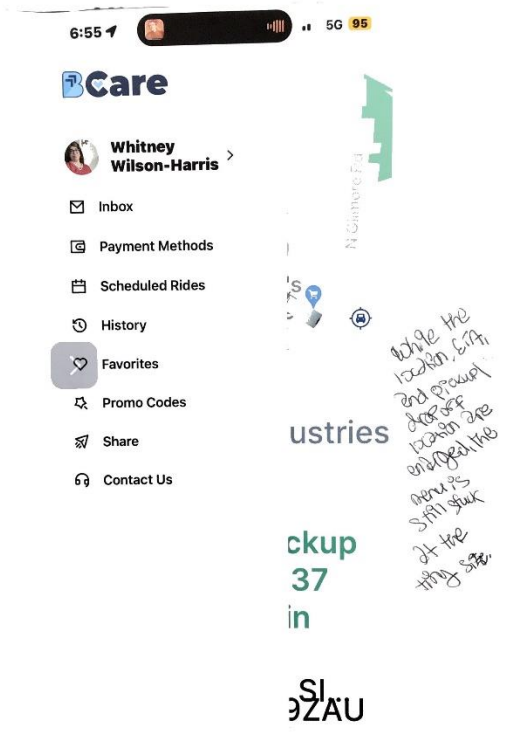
6:55 5G 95

Care

Whitney Wilson-Harris >

Inbox

Payment Methods

Scheduled Rides

History

Favorites

Promo Codes

Share

Contact Us

N Glenwood Rd

ustries

ckup
37
in

While the location, ETA and pickup drop off location are enlarged the menu is still stuck at the tiny size.